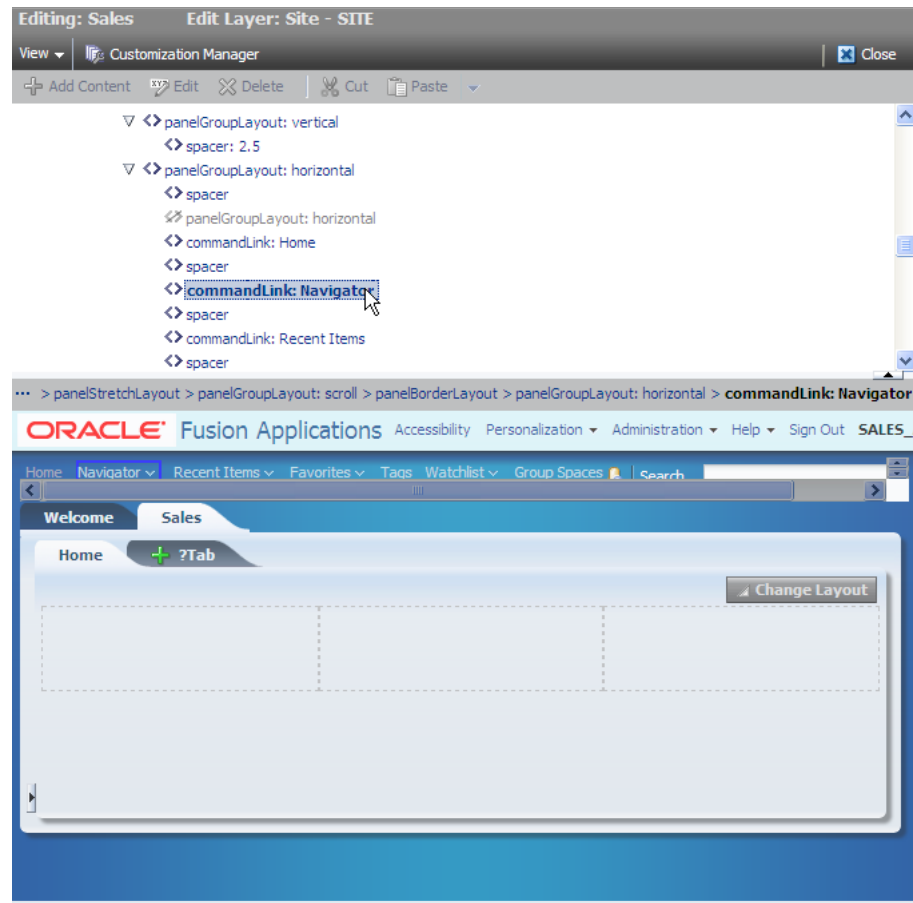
Editing: Sales Edit Layer: Site - SITE

View Customization Manager Close

Add Content Edit Delete Cut Paste

panelGroupLayout: vertical
spacer: 2.5
panelGroupLayout: horizontal
spacer
panelGroupLayout: horizontal
commandLink: Home
spacer
commandLink: Navigator
spacer
commandLink: Recent Items
spacer

... > panelStretchLayout > panelGroupLayout: scroll > panelBorderLayout > panelGroupLayout: horizontal > commandLink: Navigator

ORACLE Fusion Applications Accessibility Personalization Administration Help Sign Out SALES_

Home Navigator Recent Items Favorites Tags Watchlist Group Spaces Search

Welcome Sales

Home ?Tab

Change Layout